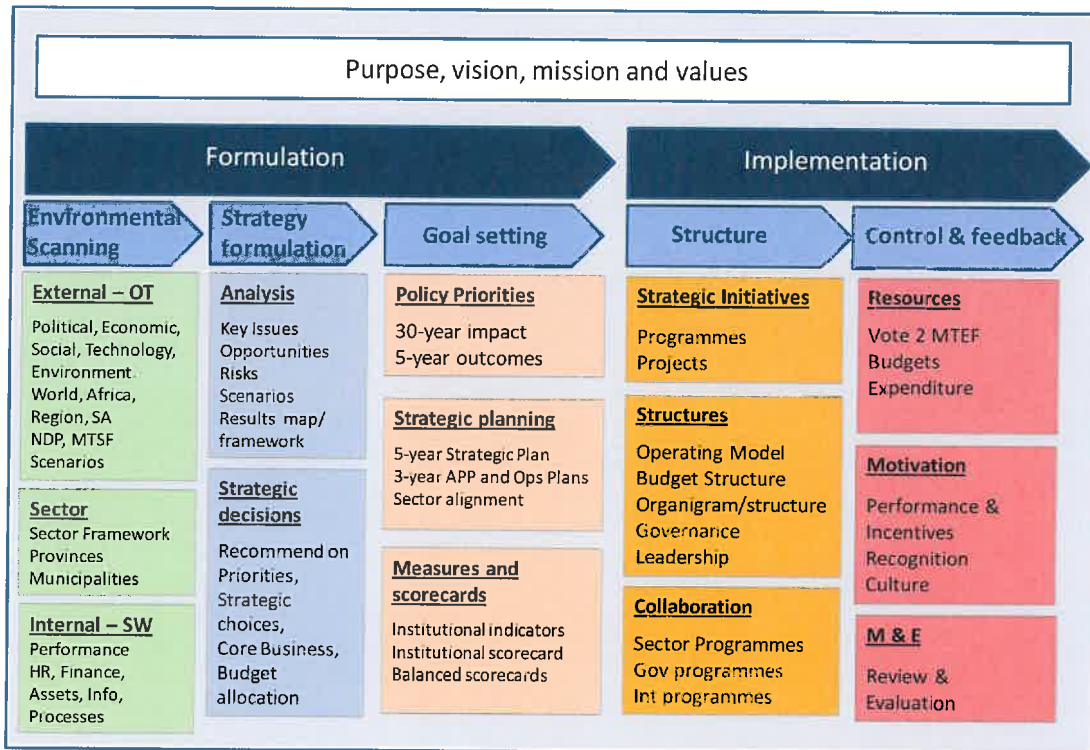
Purpose, vision, mission and values

Formulation

Implementation

Environmental Scanning

Strategy formulation

Goal setting

Structure

Control & feedback

External – OT
Political, Economic, Social, Technology, Environment
World, Africa, Region, SA
NDP, MTSF
Scenarios

Sector
Sector Framework
Provinces
Municipalities

Internal – SW
Performance
HR, Finance, Assets, Info, Processes

Analysis
Key Issues
Opportunities
Risks
Scenarios
Results map/ framework

Strategic decisions
Recommend on Priorities, Strategic choices, Core Business, Budget allocation

Policy Priorities
30-year impact
5-year outcomes

Strategic planning
5-year Strategic Plan
3-year APP and Ops Plans
Sector alignment

Measures and scorecards
Institutional indicators
Institutional scorecard
Balanced scorecards

Strategic Initiatives
Programmes
Projects

Structures
Operating Model
Budget Structure
Organigram/structure
Governance
Leadership

Collaboration
Sector Programmes
Gov programmes
Int programmes

Resources
Vote 2 MTEF
Budgets
Expenditure

Motivation
Performance & Incentives
Recognition
Culture

M & E
Review & Evaluation